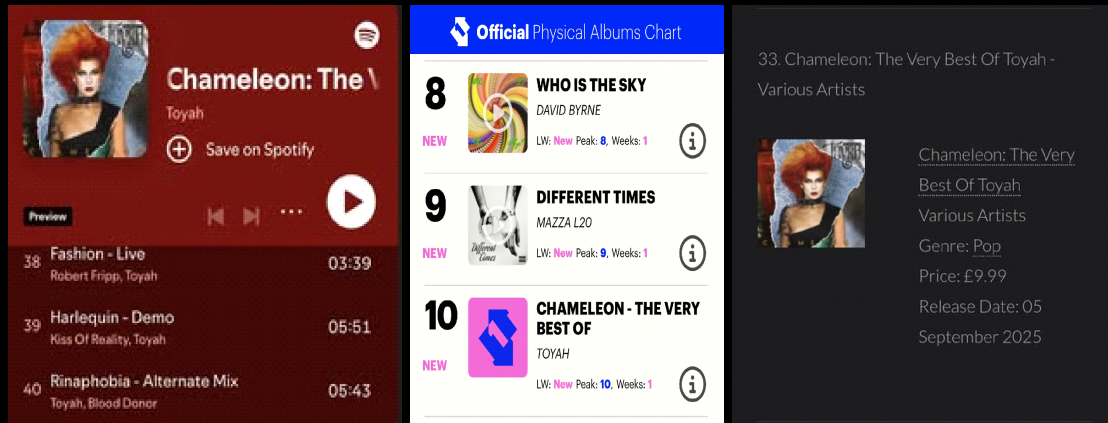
Chameleon: The V

Toyah

Save on Spotify

Preview

38 Fashion - Live
Robert Fripp, Toyah
03:39

39 Harlequin - Demo
Kiss Of Reality, Toyah
05:51

40 Rinaphobia - Alternate Mix
Toyah, Blood Donor
05:43

Official Physical Albums Chart

8
NEW
WHO IS THE SKY
DAVID BYRNE
LW: New Peak: 8, Weeks: 1

9
NEW
DIFFERENT TIMES
MAZZA L20
LW: New Peak: 9, Weeks: 1

10
NEW
CHAMELEON - THE VERY BEST OF
TOYAH
LW: New Peak: 10, Weeks: 1

33. Chameleon: The Very Best Of Toyah - Various Artists

Chameleon: The Very Best Of Toyah
Various Artists
Genre: Pop
Price: £9.99
Release Date: 05 September 2025